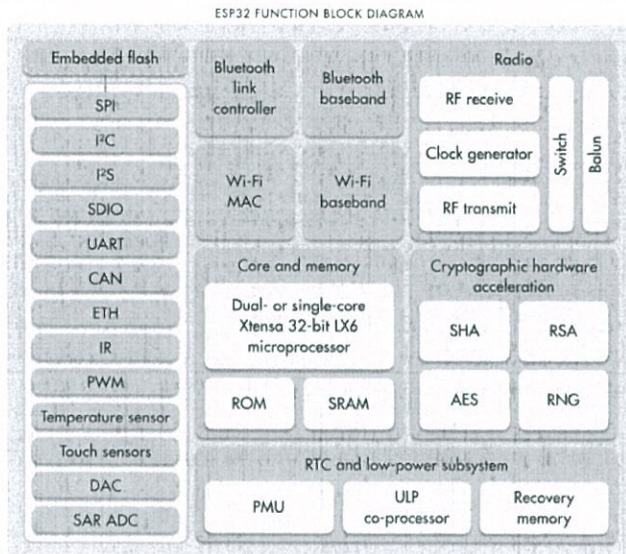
ESP32 FUNCTION BLOCK DIAGRAM

Embedded flash

SPI

I²C

I²S

SDIO

UART

CAN

ETH

IR

PWM

Temperature sensor

Touch sensors

DAC

SAR ADC

Bluetooth link controller

Bluetooth baseband

Wi-Fi MAC

Wi-Fi baseband

Radio

RF receive

Clock generator

RF transmit

Switch

Balun

Core and memory

Dual- or single-core Xtensa 32-bit LX6 microprocessor

ROM

SRAM

Cryptographic hardware acceleration

SHA

RSA

AES

RNG

RTC and low-power subsystem

PMU

ULP co-processor

Recovery memory